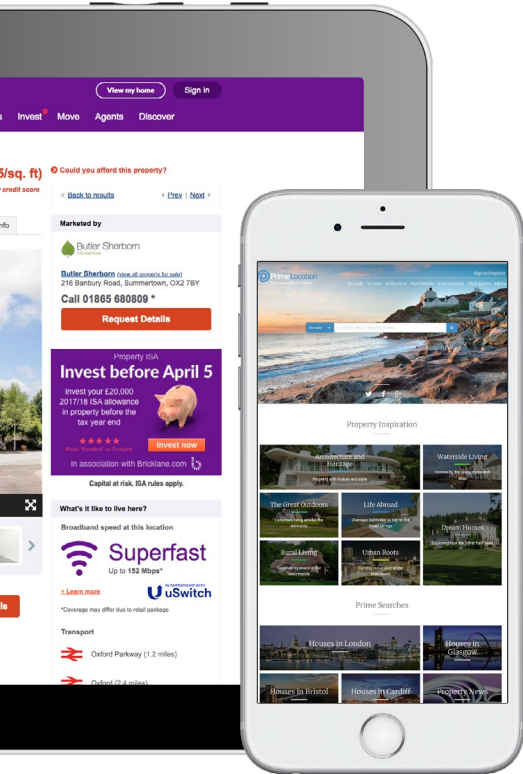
View my home

Sign in

Invest Move Agents Discover

5/sq. ft)

credit score

Could you afford this property?

« Back to results

< Prev | Next >

nfo

Marketed by

Butler Sherborn

Butler Sherborn (view all property for sale)

216 Banbury Road, Summertown, OX2 7BY

Call 01865 680809 *

Request Details

Property ISA

Invest before April 5

Invest your £20,000 2017/18 ISA allowance in property before the tax year end

Invest now

In association with Bricklane.com

Capital at risk. ISA rules apply.

What's it like to live here?

Broadband speed at this location

Superfast

Up to 152 Mbps*

+ Learn more

uSwitch

*Coverage may differ due to retail package

Transport

Oxford Parkway (1.2 miles)

Oxford (2.4 miles)

PrimeLocation

Property Inspiration

Architecture and Heritage

Waterside Living

The Great Outdoors

Life Abroad

Dream Homes

Rural Living

Urban Roots

Prime Searches

Houses in London

Houses in Glasgow

Houses in Bristol

Houses in Cardiff

Property News